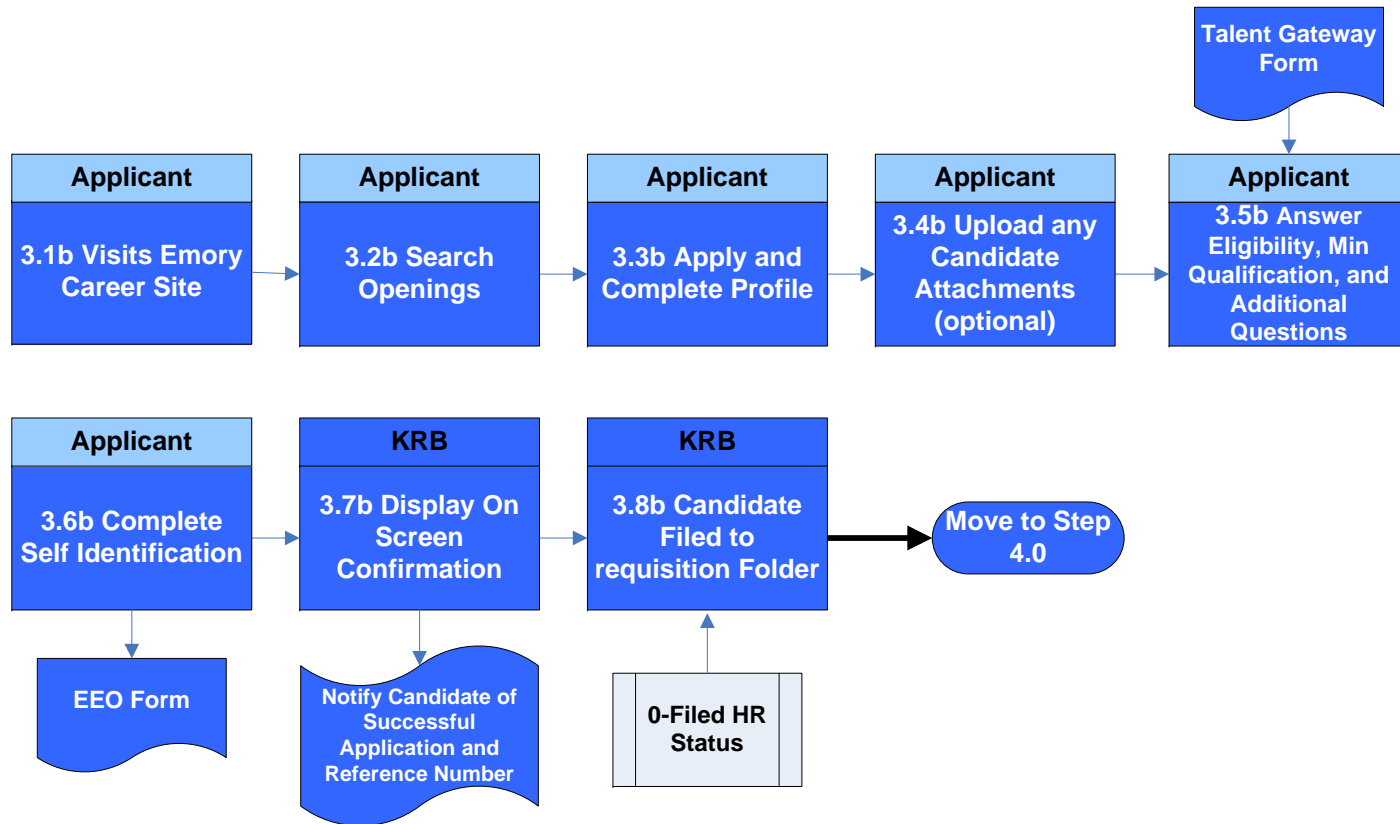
Talent Gateway Form

Applicant
3.1b Visits Emory Career Site

Applicant
3.2b Search Openings

Applicant
3.3b Apply and Complete Profile

Applicant
3.4b Upload any Candidate Attachments (optional)

Applicant
3.5b Answer Eligibility, Min Qualification, and Additional Questions

Applicant
3.6b Complete Self Identification

EEO Form

KRB
3.7b Display On Screen Confirmation

Notify Candidate of Successful Application and Reference Number

KRB
3.8b Candidate Filed to requisition Folder

0-Filed HR Status

Move to Step 4.0